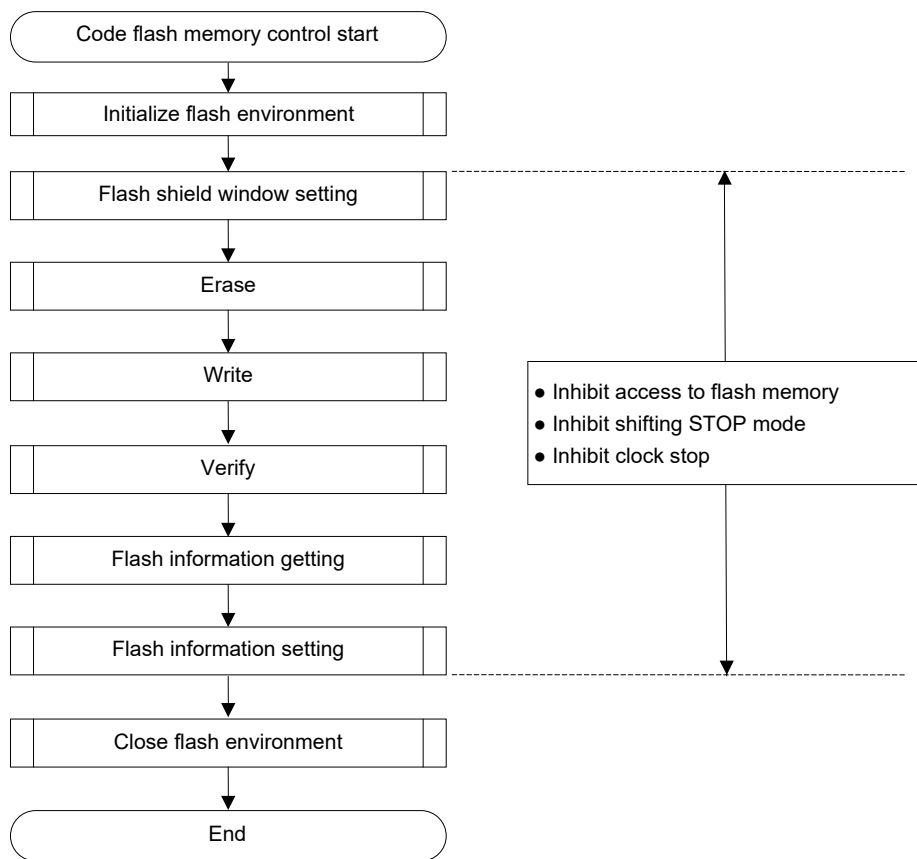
Code flash memory control start

Initialize flash environment

Flash shield window setting

Erase

Write

Verify

Flash information getting

Flash information setting

Close flash environment

End

● Inhibit access to flash memory
● Inhibit shifting STOP mode
● Inhibit clock stop